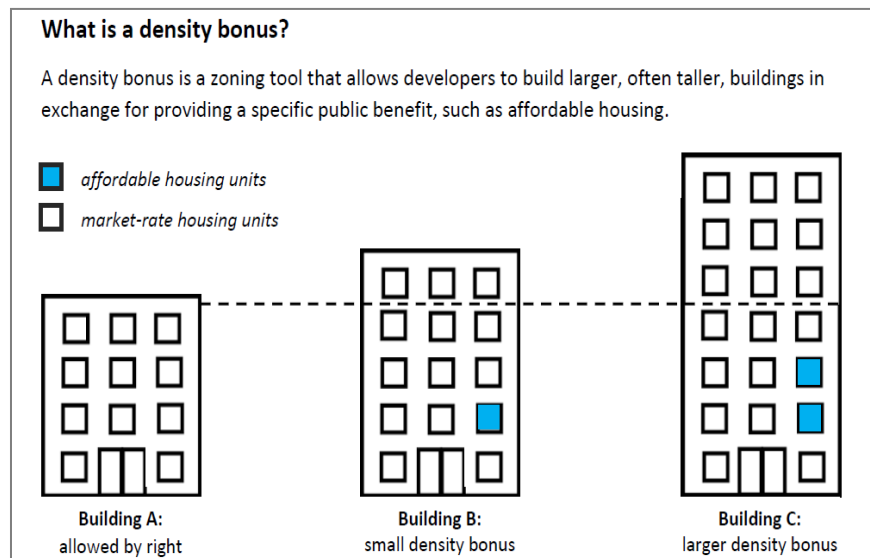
What is a density bonus?

A density bonus is a zoning tool that allows developers to build larger, often taller, buildings in exchange for providing a specific public benefit, such as affordable housing.

affordable housing units

market-rate housing units

Building A:
allowed by right

Building B:
small density bonus

Building C:
larger density bonus